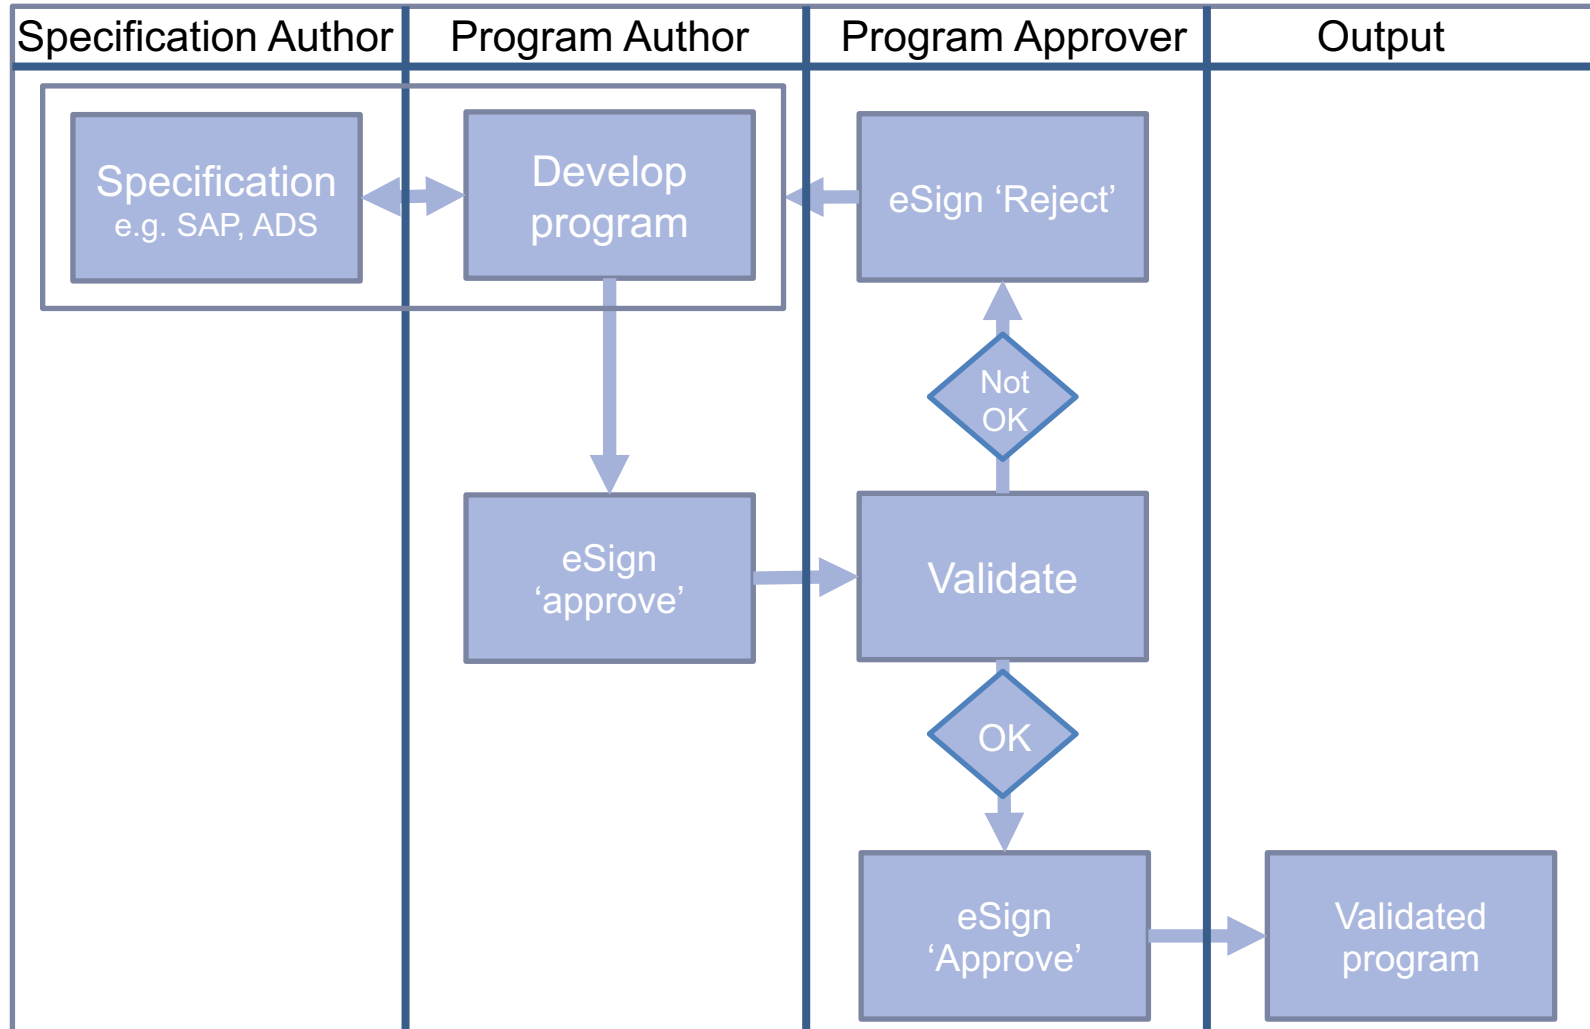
| Specification Author | Program Author | Program Approver | Output |
|---|---|---|---|

Specification
e.g. SAP, ADS

Develop program

eSign ‘Reject’

Not OK

eSign ‘approve’

Validate

OK

eSign ‘Approve’

Validated program